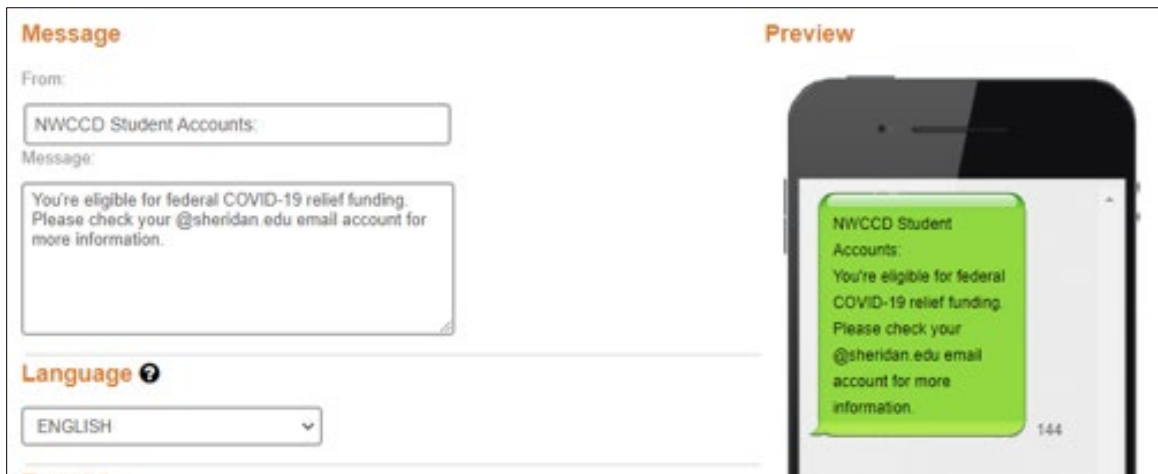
Message

From:

NWCCD Student Accounts:

Message:

You're eligible for federal COVID-19 relief funding. Please check your @sheridan.edu email account for more information.

Language

ENGLISH

Preview

NWCCD Student Accounts:
You're eligible for federal COVID-19 relief funding. Please check your @sheridan.edu email account for more information.

144